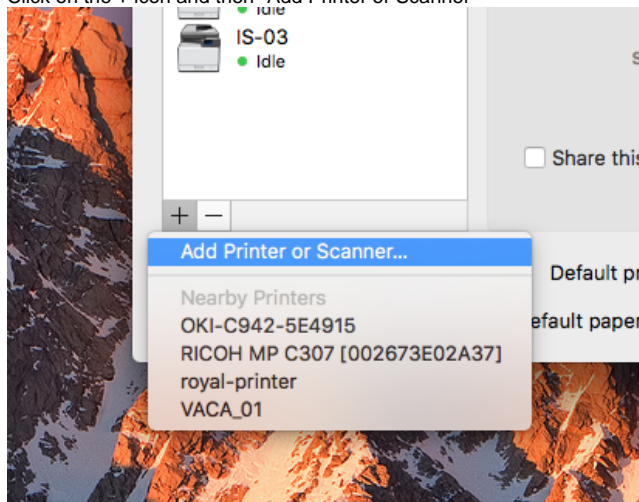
Click on the + icon and then "Add Printer or Scanner"

Idle

IS-03

Idle

S

Share this

+ −

Add Printer or Scanner...

Nearby Printers

OKI-C942-5E4915

RICOH MP C307 [002673E02A37]

royal-printer

VACA_01

Default pr

efault paper